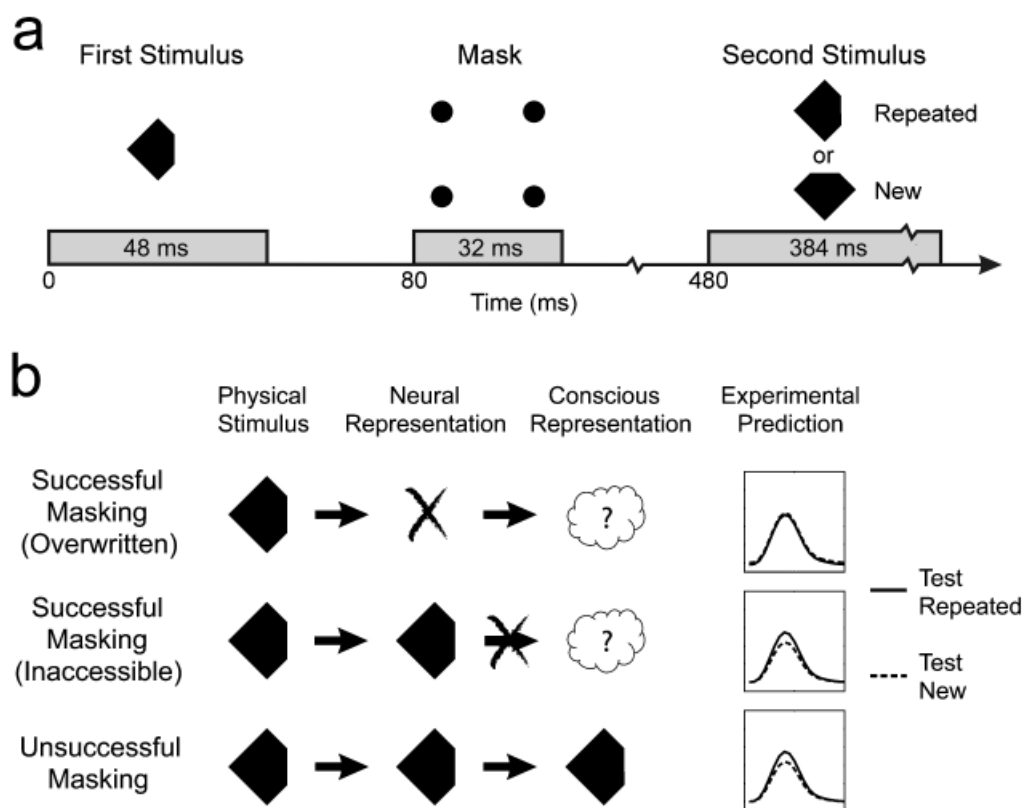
a

First Stimulus

Mask

Second Stimulus

Repeated

or

New

48 ms

32 ms

384 ms

0

80

480

Time (ms)

b

Physical Stimulus

Neural Representation

Conscious Representation

Experimental Prediction

Successful Masking (Overwritten)

?

Successful Masking (Inaccessible)

?

Unsuccessful Masking

Test Repeated

Test New